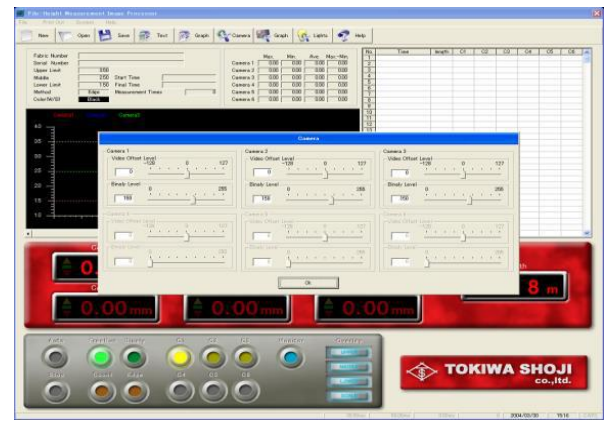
File Height Measurement Image Processor

File  Print Out  Graphs  Help

New  Open  Save  Text  Graph  Camera  Graph  Lights  Help

Fabric Number
Serial Number
Upper Limit 000
Middle 250 Start Time
Lower Limit 150 Final Time
Method Edge Measurement Times 0
Color/W/Bl Black

| | Max. | Min. | Ave. | Max.-Min. |
|---|---|---|---|---|
| Camera 1 | 0.00 | 0.00 | 0.00 | 0.00 |
| Camera 2 | 0.00 | 0.00 | 0.00 | 0.00 |
| Camera 3 | 0.00 | 0.00 | 0.00 | 0.00 |
| Camera 4 | 0.00 | 0.00 | 0.00 | 0.00 |
| Camera 5 | 0.00 | 0.00 | 0.00 | 0.00 |
| Camera 6 | 0.00 | 0.00 | 0.00 | 0.00 |

| No. | Time | length | C1 | C2 | C3 | C4 | C5 | C6 |
|---|---|---|---|---|---|---|---|---|
| 1 | | | | | | | | |
| 2 | | | | | | | | |
| 3 | | | | | | | | |
| 4 | | | | | | | | |
| 5 | | | | | | | | |
| 6 | | | | | | | | |
| 7 | | | | | | | | |
| 8 | | | | | | | | |
| 9 | | | | | | | | |
| 10 | | | | | | | | |
| 11 | | | | | | | | |
| 12 | | | | | | | | |

Camera1 Camera2 Camera3

4.0
3.5
3.0
2.5
2.0
1.5
1.0

Camera

Camera 1
Video Offset Level
-128 0 127
0
Binaly Level
0 255
150

Camera 2
Video Offset Level
-128 0 127
0
Binaly Level
0 255
150

Camera 3
Video Offset Level
-128 0 127
0
Binaly Level
0 255
150

Camera 4
Video Offset Level
-128 0 127
Binaly Level
0 255

Camera 5
Video Offset Level
-128 0 127
Binaly Level
0 255

Camera 6
Video Offset Level
-128 0 127
Binaly Level
0 255

Ok

0.
0.00mm  0.00mm  0.00mm
8 m

Fabric  Start/Len  Clamp  C1  C2  C3  Register
Stop  Speed  Base  C4  C5  C6

TOKIWA SHOJI co.,ltd.

2004/03/30  1516